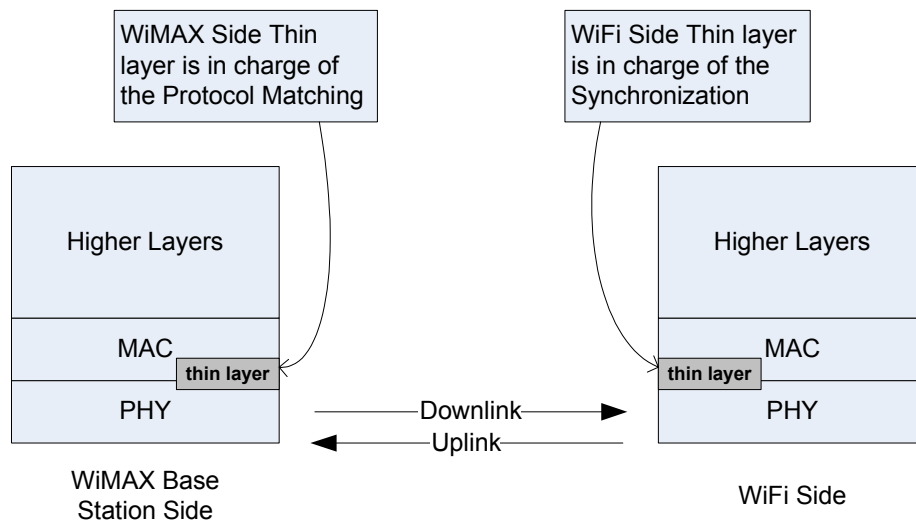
WiMAX Side Thin layer is in charge of the Protocol Matching

WiFi Side Thin layer is in charge of the Synchronization

Higher Layers

MAC

thin layer

PHY

WiMAX Base Station Side

Downlink

Uplink

Higher Layers

MAC

thin layer

PHY

WiFi Side